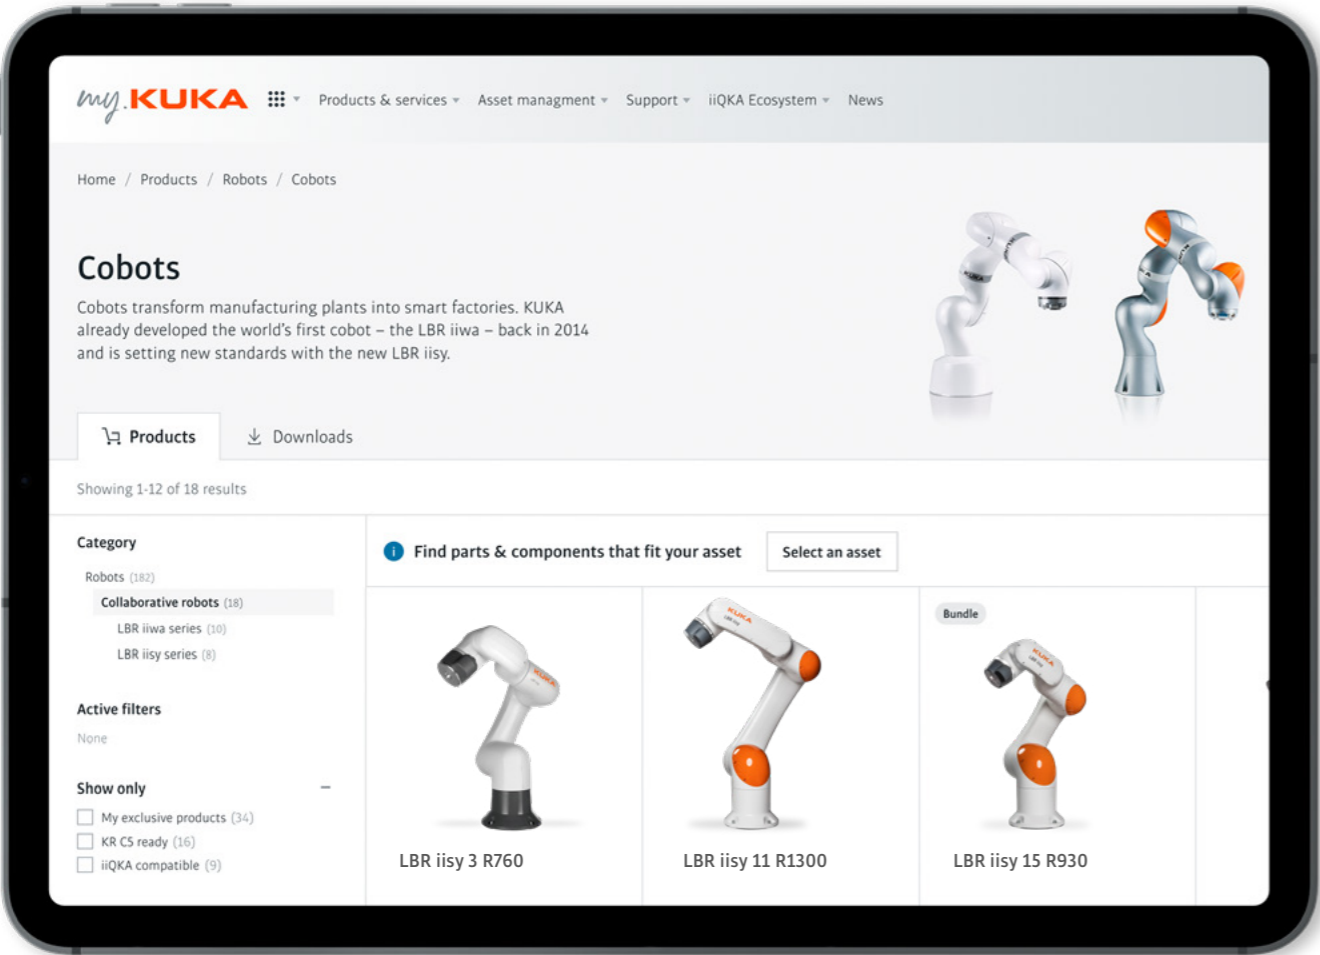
my.KUKA Products & services Asset managment Support iiQKA Ecosystem News

Home / Products / Robots / Cobots

Cobots

Cobots transform manufacturing plants into smart factories. KUKA already developed the world's first cobot – the LBR iiwa – back in 2014 and is setting new standards with the new LBR iisy.

Products Downloads

Showing 1-12 of 18 results

Category

Robots (182)

Collaborative robots (18)

LBR iiwa series (10)

LBR iisy series (8)

Active filters

None

Show only –

My exclusive products (34)

KR C5 ready (16)

iiQKA compatible (9)

Find parts & components that fit your asset Select an asset

Bundle

LBR iisy 3 R760

LBR iisy 11 R1300

LBR iisy 15 R930